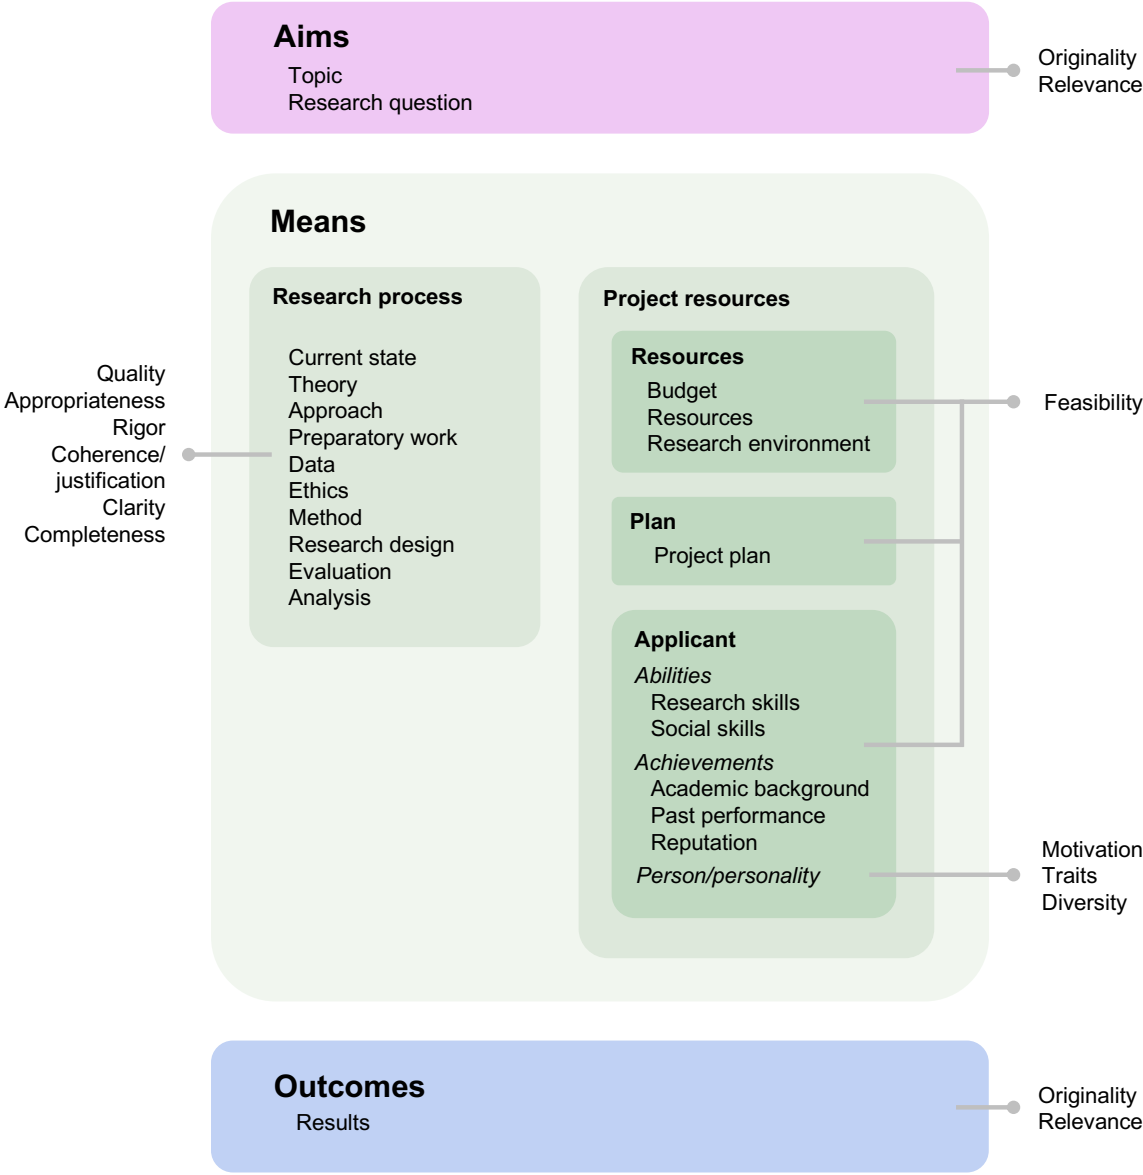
Aims
Topic
Research question

Originality
Relevance

Means

Research process

Current state
Theory
Approach
Preparatory work
Data
Ethics
Method
Research design
Evaluation
Analysis

Quality
Appropriateness
Rigor
Coherence/ justification
Clarity
Completeness

Project resources

Resources
Budget
Resources
Research environment

Feasibility

Plan
Project plan

Applicant
*Abilities*
Research skills
Social skills
*Achievements*
Academic background
Past performance
Reputation
*Person/personality*

Motivation
Traits
Diversity

Outcomes
Results

Originality
Relevance